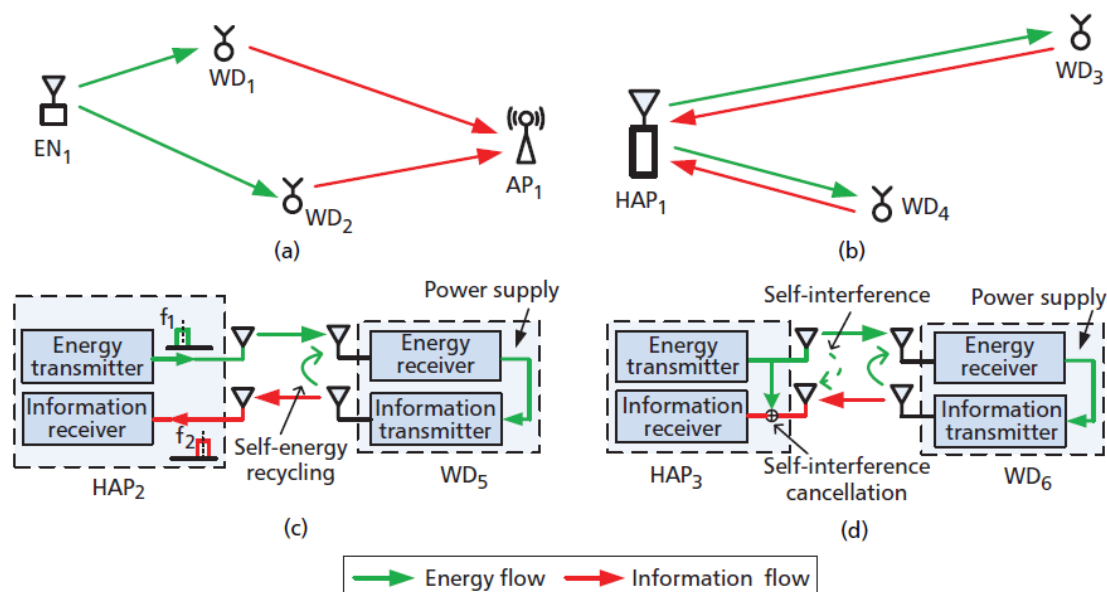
$WD_1$

$EN_1$

$AP_1$

$WD_2$

(a)

$WD_3$

$HAP_1$

$WD_4$

(b)

Power supply

$f_1$

Energy transmitter

Information receiver

$f_2$

Energy receiver

Information transmitter

Self-energy recycling

$HAP_2$

$WD_5$

(c)

Self-interference

Power supply

Energy transmitter

Information receiver

Energy receiver

Information transmitter

Self-interference cancellation

$HAP_3$

$WD_6$

(d)

Energy flow

Information flow